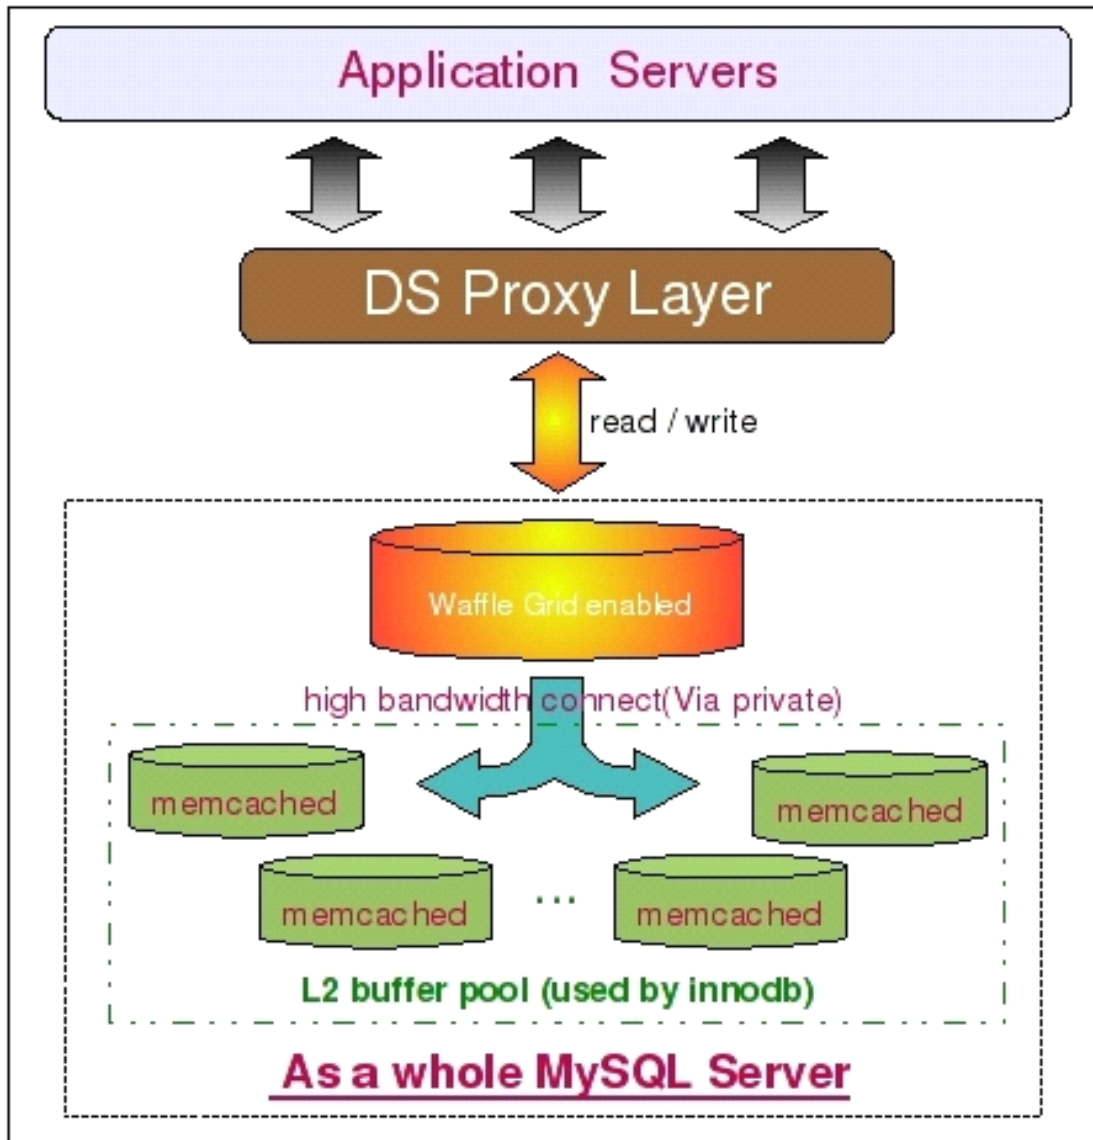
Application Servers

DS Proxy Layer

read / write

Waffle Grid enabled

high bandwidth connect(Via private)

memcached

memcached

memcached

...

memcached

L2 buffer pool (used by innodb)

As a whole MySQL Server